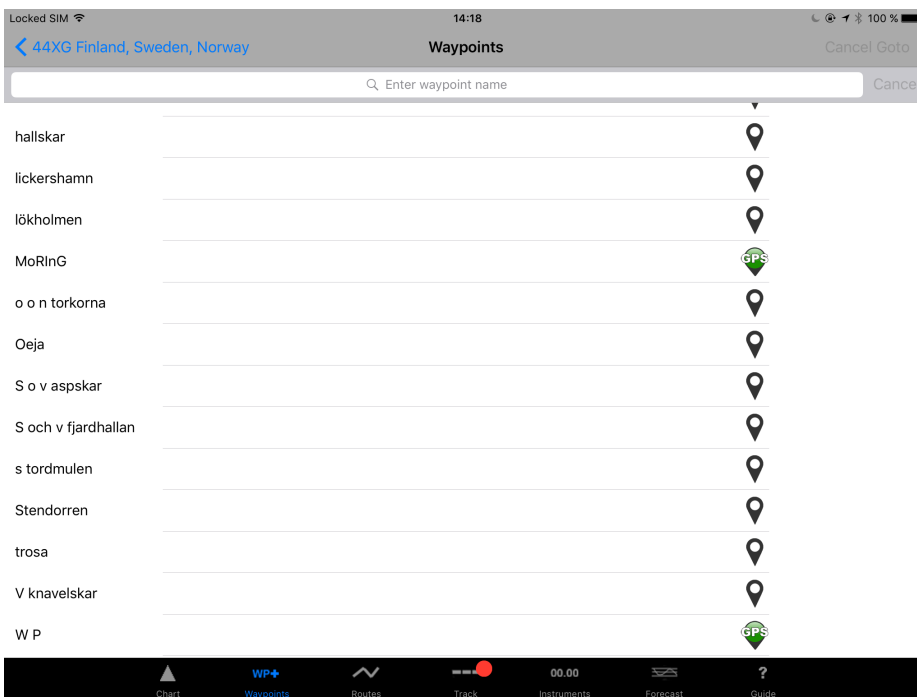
Locked SIM
14:18
100 %

44XG Finland, Sweden, Norway
Waypoints
Cancel Goto

Enter waypoint name
Cance

hallskar
lickershamn
lökholmen
MoRInG
GPS
o o n torkorna
Oeja
S o v aspskar
S och v fjardhallan
s tordmulen
Stendorren
trosa
V knavelskar
W P
GPS

Chart
WP+
Waypoints
Routes
Track
00.00
Instruments
Forecast
?
Guide